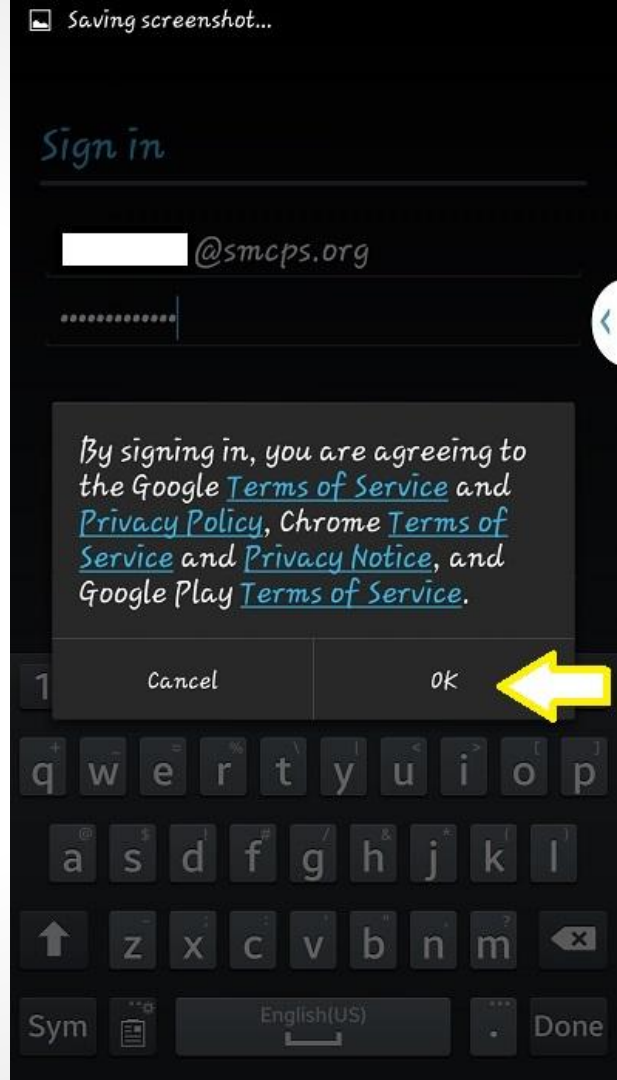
Saving screenshot...

Sign in

@smcps.org

•••••••••••••

By signing in, you are agreeing to the Google Terms of Service and Privacy Policy, Chrome Terms of Service and Privacy Notice, and Google Play Terms of Service.

Cancel

OK

1

q w e r t y u i o p

a s d f g h j k l

z x c v b n m

Sym

English(US)

.

Done